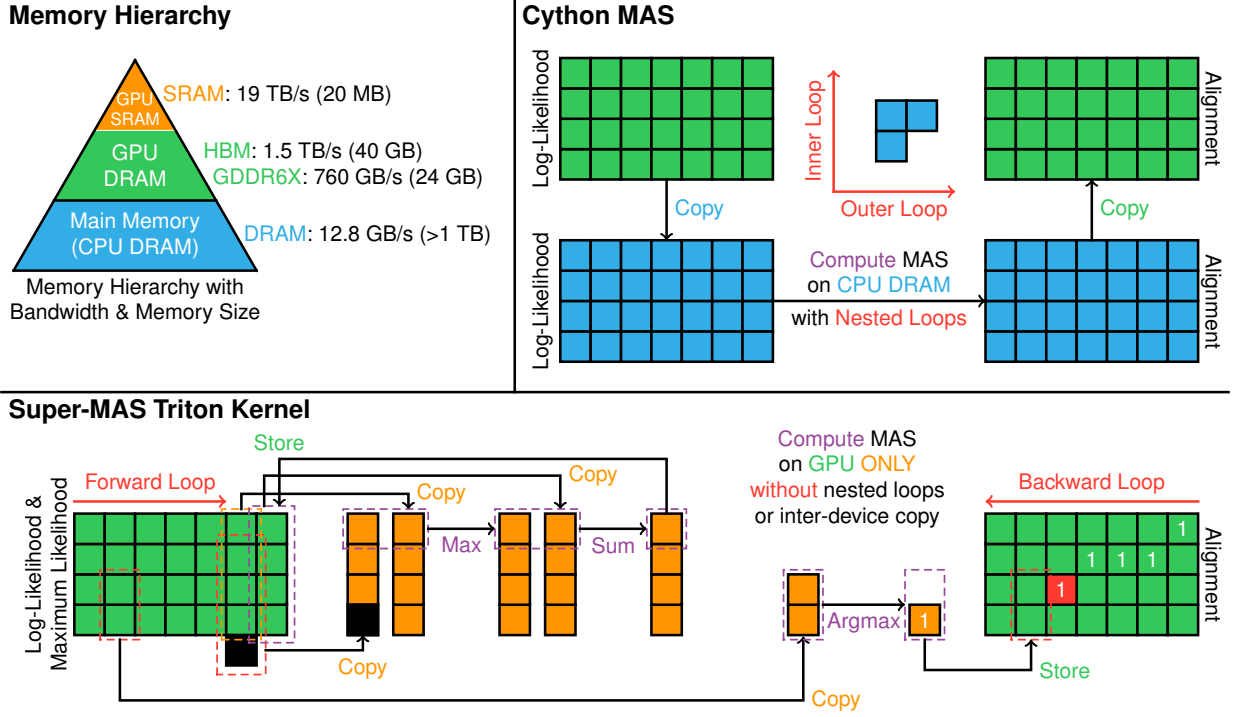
Memory Hierarchy

GPU SRAM
SRAM: 19 TB/s (20 MB)
GPU DRAM
HBM: 1.5 TB/s (40 GB)
GDDR6X: 760 GB/s (24 GB)
Main Memory (CPU DRAM)
DRAM: 12.8 GB/s (>1 TB)
Memory Hierarchy with Bandwidth & Memory Size

Cython MAS

Log-Likelihood
Inner Loop
Outer Loop
Alignment
Copy
Copy
Log-Likelihood
Compute MAS on CPU DRAM with Nested Loops
Alignment

Super-MAS Triton Kernel

Store
Forward Loop
Copy
Copy
Log-Likelihood & Maximum Likelihood
Max
Sum
Copy
Compute MAS on GPU ONLY without nested loops or inter-device copy
Backward Loop
Alignment
1
1 1 1
1
Argmax
1
Store
Copy